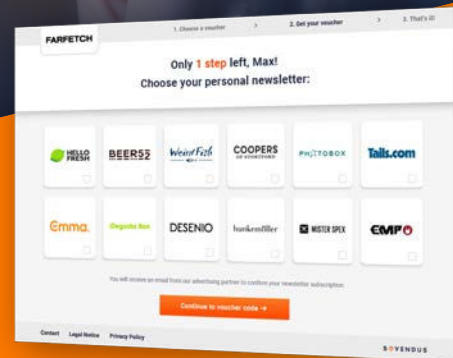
FARFETCH

1. Choose a voucher > 2. Get your voucher > 3. That's it!

Only 1 step left, Max!
Choose your personal newsletter:

HELLO FRESH
BEER52
Weird Fish
COOPERS OF STORTFORD
PHOTOBOX
Tails.com
Emma.
Degusta Box
DESENIO
bunkerfiller
MISTER SPEX
EMP

You will receive an email from our advertising partner to confirm your newsletter subscription.

Continue to voucher code →

Contact Legal Notice Privacy Policy

SOVENDUS